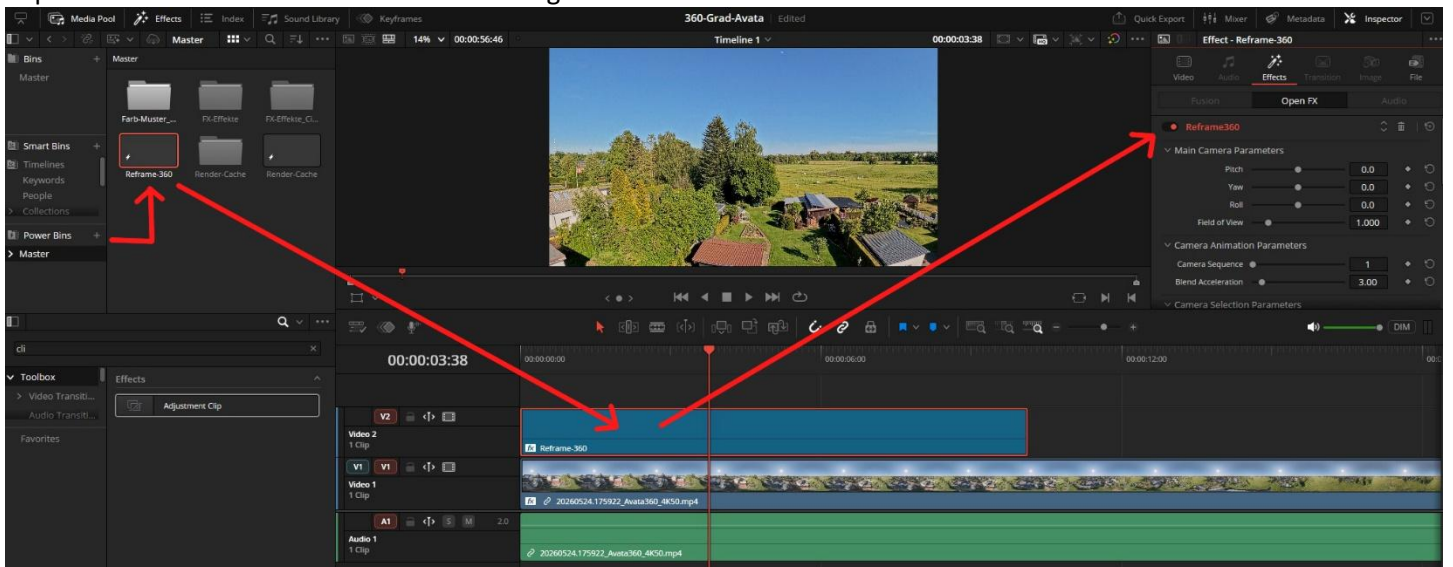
Media Pool  Effects  Index  Sound Library  Keyframes  360-Grad-Avata  Edited  Quick Export  Mixer  Metadata  Inspector

Master  14%  00:00:56:46  Timeline 1  00:00:03:38  Effect - Reframe-360

Bins  Master
Master

Farb-Muster_...  FX-Effekte  FX-Effekte_Ci...
Reframe-360  Render-Cache  Render-Cache

Smart Bins
Timelines
Keywords
People
Collections

Power Bins
> Master

Video  Audio  Effects  Transition  Image  File
Fusion  Open FX  Audio

Reframe360
Main Camera Parameters
Pitch 0.0
Yaw 0.0
Roll 0.0
Field of View 1.000
Camera Animation Parameters
Camera Sequence 1
Blend Acceleration 3.00
Camera Selection Parameters

cli

Toolbox
> Video Transiti...
Audio Transiti...
Favorites

Effects
Adjustment Clip

00:00:03:38
00:00:00:00  00:00:06:00  00:00:12:00

DIM

V2
Video 2
1 Clip
Reframe-360

V1  V1
Video 1
1 Clip
20260524.175922_Avata360_4K50.mp4

A1  S  M  2.0
Audio 1
1 Clip
20260524.175922_Avata360_4K50.mp4